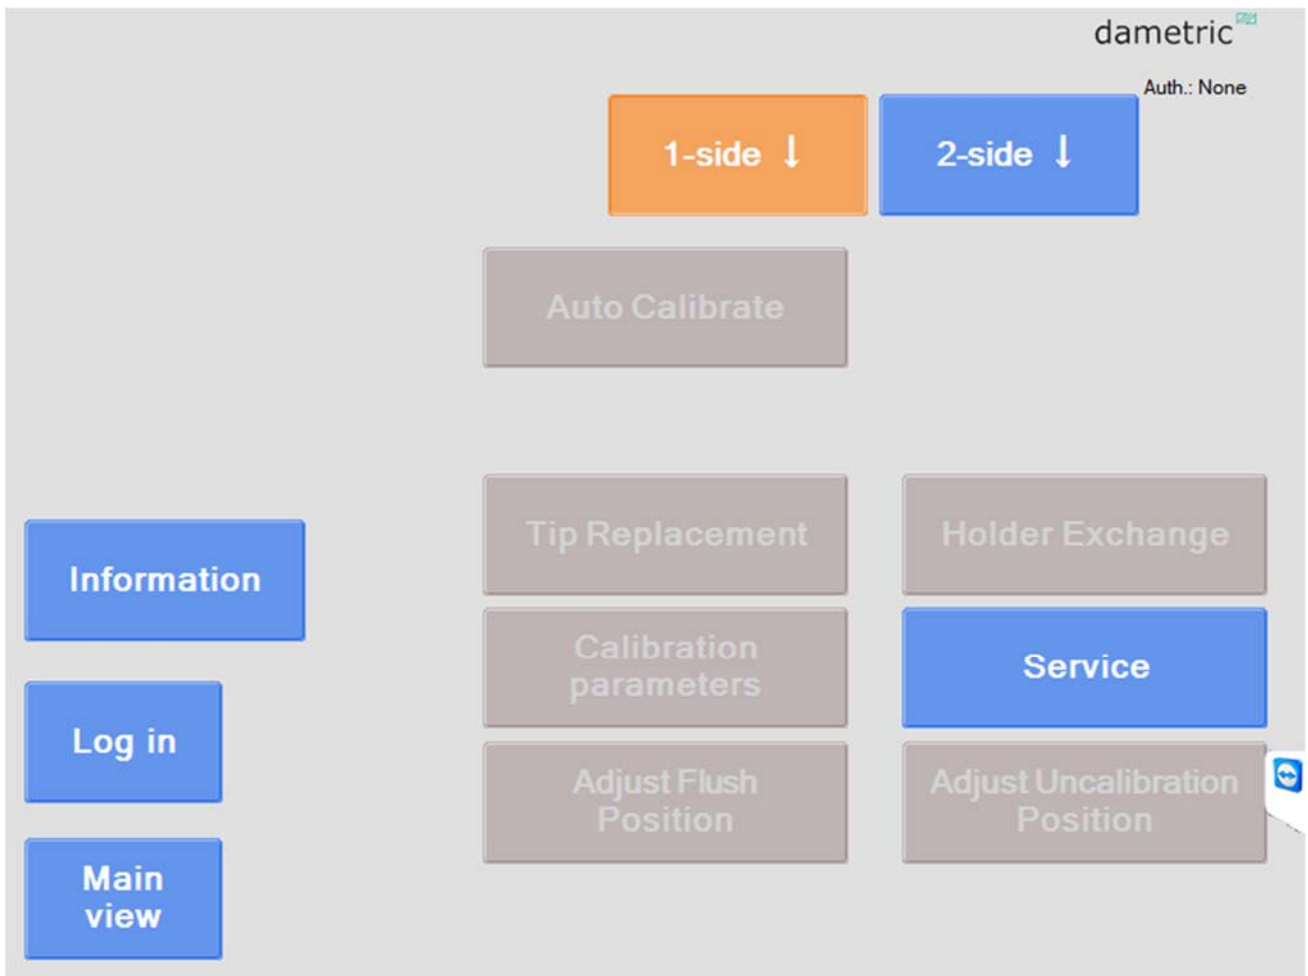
dametric

Auth.: None

1-side ↓

2-side ↓

Auto Calibrate

Information

Tip Replacement

Holder Exchange

Calibration parameters

Service

Log in

Adjust Flush Position

Adjust Uncalibration Position

Main view